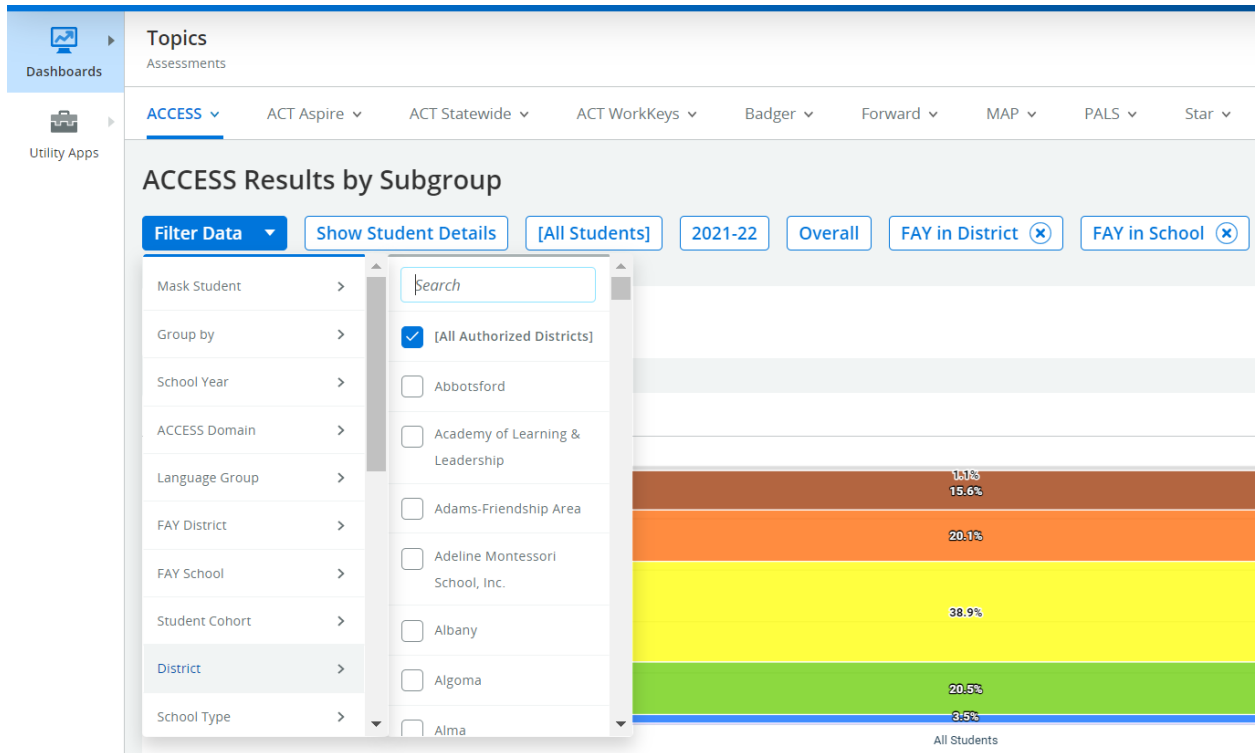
Dashboards

Utility Apps

Topics
Assessments

ACCESS ACT Aspire ACT Statewide ACT WorkKeys Badger Forward MAP PALS Star

ACCESS Results by Subgroup

Filter Data Show Student Details [All Students] 2021-22 Overall FAY in District FAY in School

Mask Student
Group by
School Year
ACCESS Domain
Language Group
FAY District
FAY School
Student Cohort
District
School Type

Search
[All Authorized Districts]
Abbotsford
Academy of Learning & Leadership
Adams-Friendship Area
Adeline Montessori School, Inc.
Albany
Algoma
Alma

1.1%
15.6%
20.1%
38.9%
20.5%
3.5%
All Students